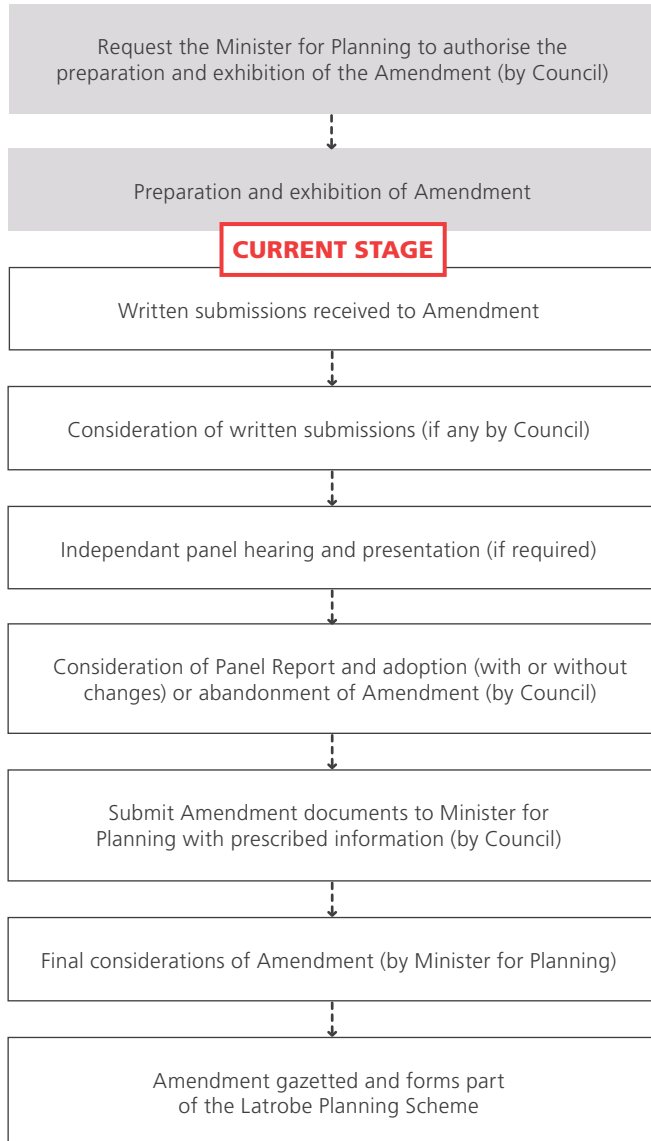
Request the Minister for Planning to authorise the preparation and exhibition of the Amendment (by Council)

Preparation and exhibition of Amendment

CURRENT STAGE

Written submissions received to Amendment

Consideration of written submissions (if any by Council)

Independant panel hearing and presentation (if required)

Consideration of Panel Report and adoption (with or without changes) or abandonment of Amendment (by Council)

Submit Amendment documents to Minister for Planning with prescribed information (by Council)

Final considerations of Amendment (by Minister for Planning)

Amendment gazetted and forms part of the Latrobe Planning Scheme